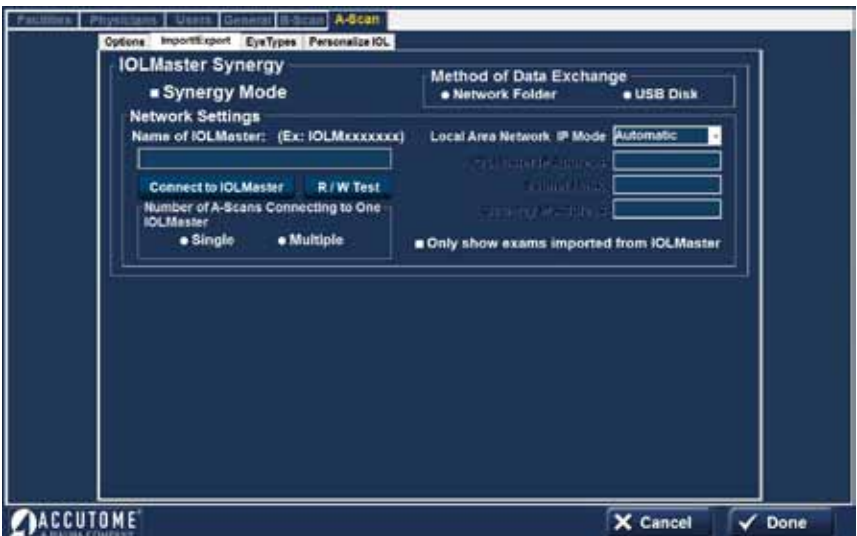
Facilities Physicians Users General B-Scan A-Scan

Options Import/Export EyeTypes Personalize IOL

IOLMaster Synergy

Synergy Mode

Method of Data Exchange

Network Folder USB Disk

Network Settings

Name of IOLMaster: (Ex: IOLMxxxxxxx)

Local Area Network IP Mode Automatic

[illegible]

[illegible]

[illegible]

Connect to IOLMaster R / W Test

Number of A-Scans Connecting to One IOLMaster

Single Multiple

Only show exams imported from IOLMaster

ACCUTOME

A HALMA COMPANY

Cancel Done